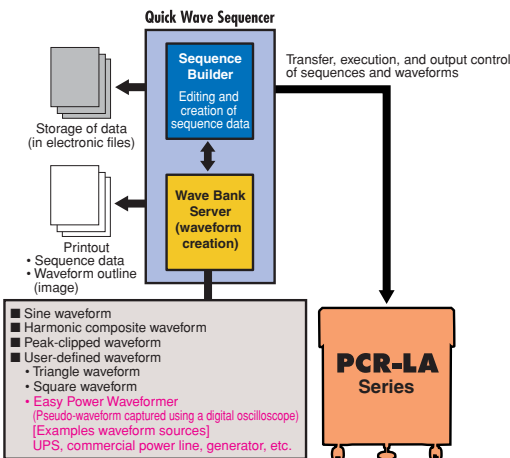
Quick Wave Sequencer

Sequence Builder

Editing and creation of sequence data

Wave Bank Server (waveform creation)

Storage of data (in electronic files)

Printout
• Sequence data
• Waveform outline (image)

Transfer, execution, and output control of sequences and waveforms

■ Sine waveform
■ Harmonic composite waveform
■ Peak-clipped waveform
■ User-defined waveform
• Triangle waveform
• Square waveform
• Easy Power Waveformer
(Pseudo-waveform captured using a digital oscilloscope)
[Examples waveform sources]
UPS, commercial power line, generator, etc.

PCR-LA Series